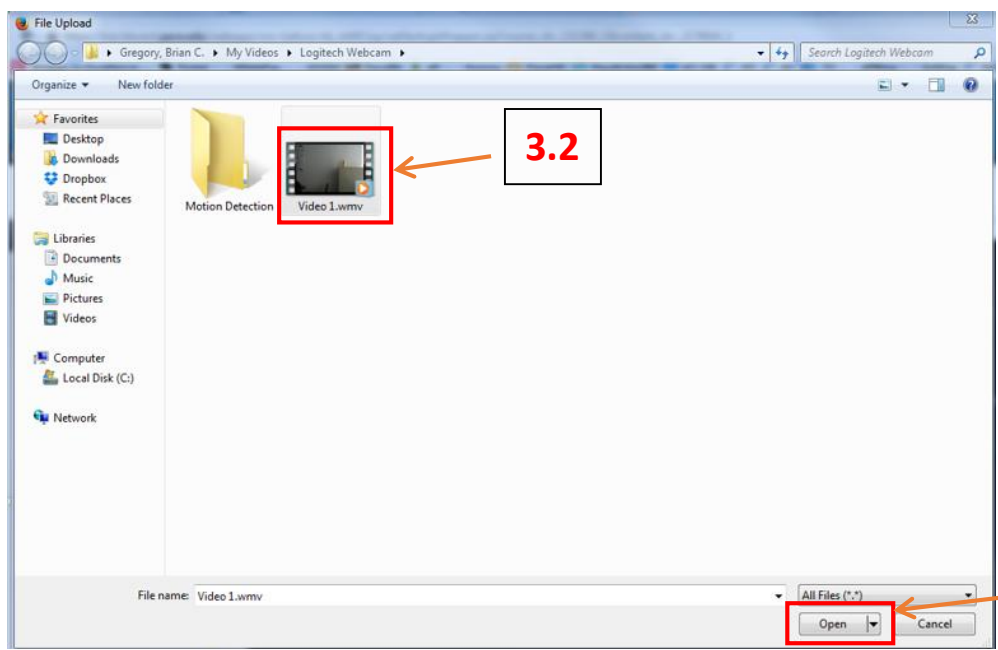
File Upload

Gregory, Brian C. ▸ My Videos ▸ Logitech Webcam ▸

Search Logitech Webcam

Organize ▾ New folder

Favorites
Desktop
Downloads
Dropbox
Recent Places

Libraries
Documents
Music
Pictures
Videos

Computer
Local Disk (C:)

Network

Motion Detection

Video 1.wmv

3.2

File name: Video 1.wmv

All Files (*.*)

Open

Cancel